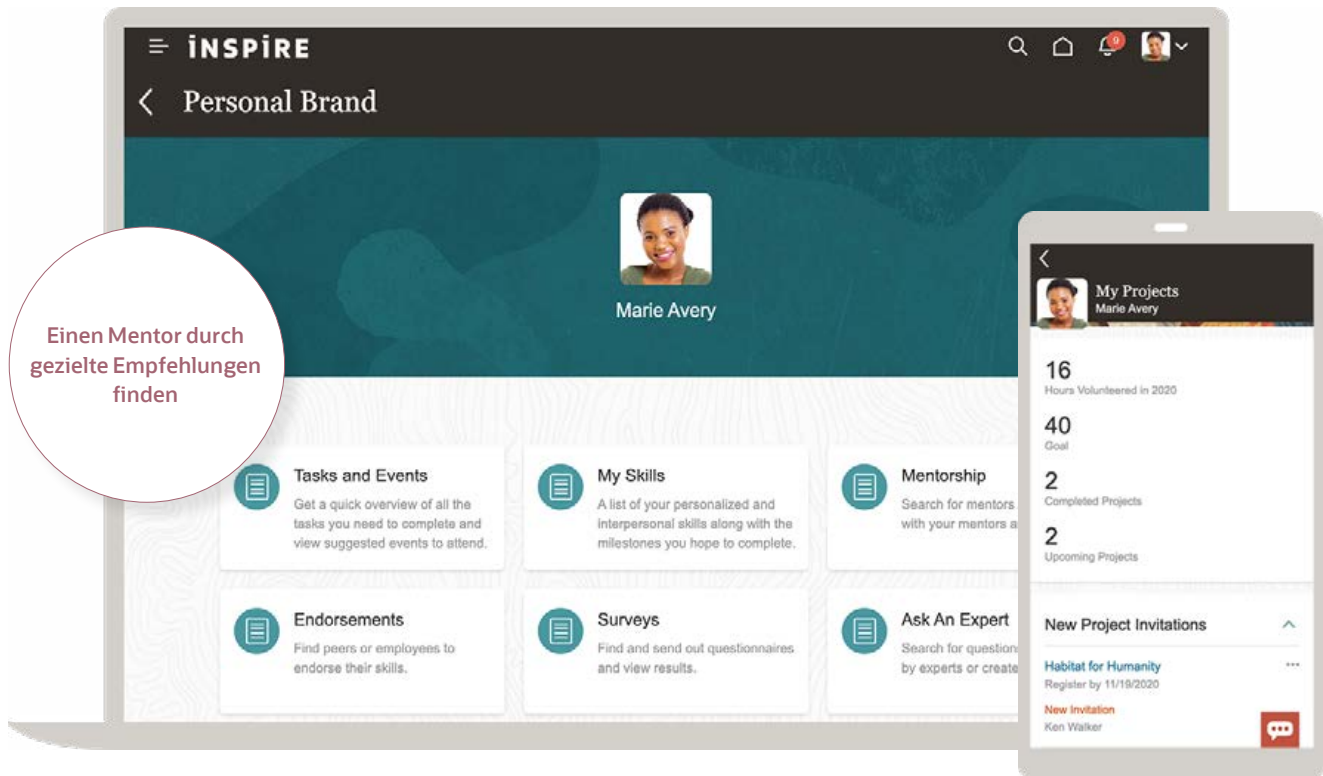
INSPIRE

9

Personal Brand

Marie Avery

Einen Mentor durch gezielte Empfehlungen finden

Tasks and Events
Get a quick overview of all the tasks you need to complete and view suggested events to attend.

My Skills
A list of your personalized and interpersonal skills along with the milestones you hope to complete.

Mentorship
Search for mentors with your mentors a

Endorsements
Find peers or employees to endorse their skills.

Surveys
Find and send out questionnaires and view results.

Ask An Expert
Search for question by experts or create

My Projects
Marie Avery

16
Hours Volunteered in 2020

40
Goal

2
Completed Projects

2
Upcoming Projects

New Project Invitations

Habitat for Humanity
Register by 11/19/2020

New Invitation
Ken Walker